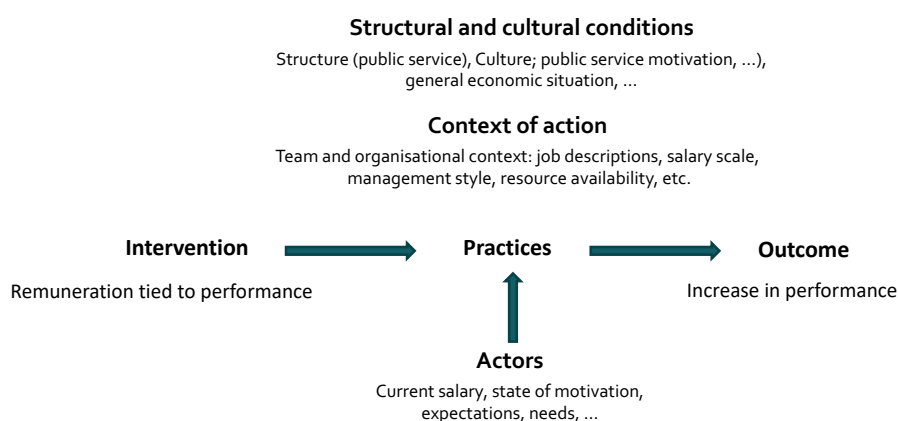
**Structural and cultural conditions**

Structure (public service), Culture; public service motivation, ...), general economic situation, ...

**Context of action**

Team and organisational context: job descriptions, salary scale, management style, resource availability, etc.

**Intervention**

Remuneration tied to performance

**Practices**

**Outcome**

Increase in performance

**Actors**

Current salary, state of motivation, expectations, needs, ...